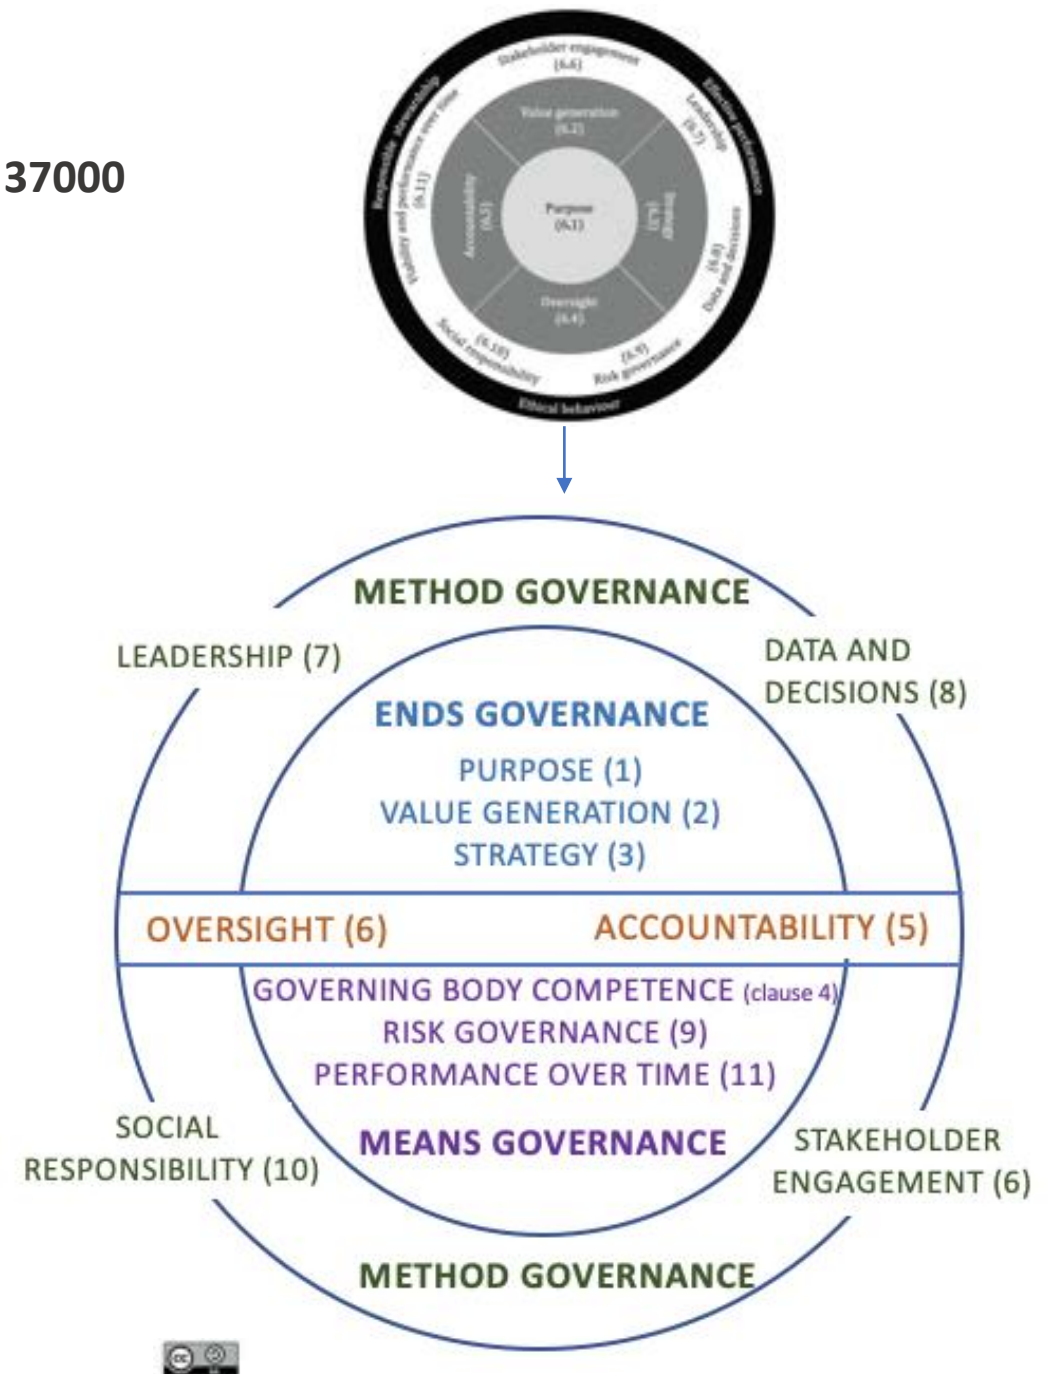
37000

Stakeholder engagement (6.6)
Effective performance
Leadership (6.7)
Data and decisions (6.8)
Risk governance (6.9)
Ethical behaviour
Social responsibility (6.10)
Viability and performance over time (6.11)
Responsible stewardship
Value generation (6.2)
Strategy (6.3)
Oversight (6.4)
Accountability (6.5)
Purpose (6.1)

METHOD GOVERNANCE
LEADERSHIP (7)
DATA AND DECISIONS (8)
ENDS GOVERNANCE
PURPOSE (1)
VALUE GENERATION (2)
STRATEGY (3)
OVERSIGHT (6)
ACCOUNTABILITY (5)
GOVERNING BODY COMPETENCE (clause 4)
RISK GOVERNANCE (9)
PERFORMANCE OVER TIME (11)
MEANS GOVERNANCE
SOCIAL RESPONSIBILITY (10)
STAKEHOLDER ENGAGEMENT (6)
METHOD GOVERNANCE